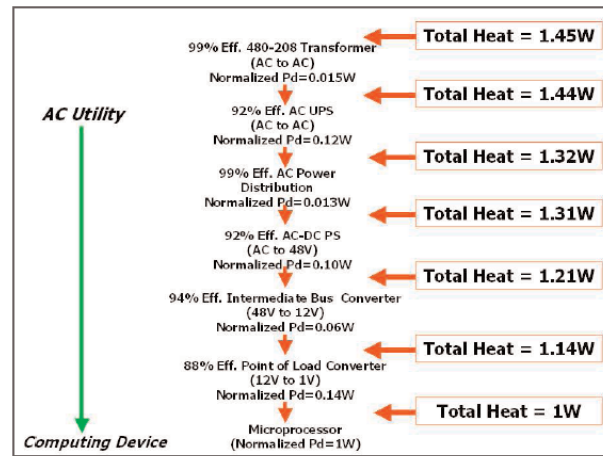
AC Utility

99% Eff. 480-208 Transformer (AC to AC) Normalized Pd=0.015W

Total Heat = 1.45W

92% Eff. AC UPS (AC to AC) Normalized Pd=0.12W

Total Heat = 1.44W

99% Eff. AC Power Distribution Normalized Pd=0.013W

Total Heat = 1.32W

92% Eff. AC-DC PS (AC to 48V) Normalized Pd=0.10W

Total Heat = 1.31W

94% Eff. Intermediate Bus Converter (48V to 12V) Normalized Pd=0.06W

Total Heat = 1.21W

88% Eff. Point of Load Converter (12V to 1V) Normalized Pd=0.14W

Total Heat = 1.14W

Microprocessor (Normalized Pd=1W)

Total Heat = 1W

Computing Device